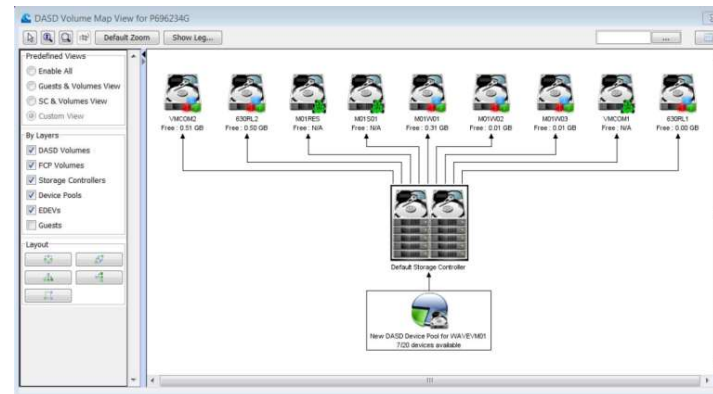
DASD Volume Map View for P696234G

Default Zoom
Show Leg...
...

Predefined Views
Enable All
Guests & Volumes View
SC & Volumes View
Custom View

By Layers
DASD Volumes
FCP Volumes
Storage Controllers
Device Pools
EDEVs
Guests

Layout

VMCOM2
Free : 0.51 GB

630RL2
Free : 0.50 GB

M01RES
Free : N/A

M01S01
Free : N/A

M01W01
Free : 0.31 GB

M01W02
Free : 0.01 GB

M01W03
Free : 0.01 GB

VMCOM1
Free : N/A

630RL1
Free : 0.00 GB

Default Storage Controller

New DASD Device Pool for WAVEVM01
7/20 devices available

III